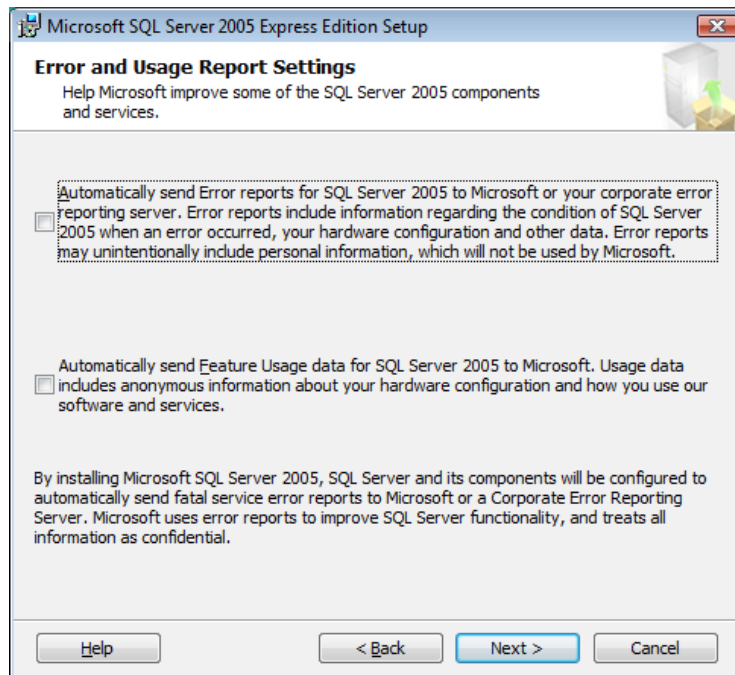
Microsoft SQL Server 2005 Express Edition Setup

Error and Usage Report Settings

Help Microsoft improve some of the SQL Server 2005 components and services.

Automatically send Error reports for SQL Server 2005 to Microsoft or your corporate error reporting server. Error reports include information regarding the condition of SQL Server 2005 when an error occurred, your hardware configuration and other data. Error reports may unintentionally include personal information, which will not be used by Microsoft.

Automatically send Feature Usage data for SQL Server 2005 to Microsoft. Usage data includes anonymous information about your hardware configuration and how you use our software and services.

By installing Microsoft SQL Server 2005, SQL Server and its components will be configured to automatically send fatal service error reports to Microsoft or a Corporate Error Reporting Server. Microsoft uses error reports to improve SQL Server functionality, and treats all information as confidential.

Help

< Back

Next >

Cancel